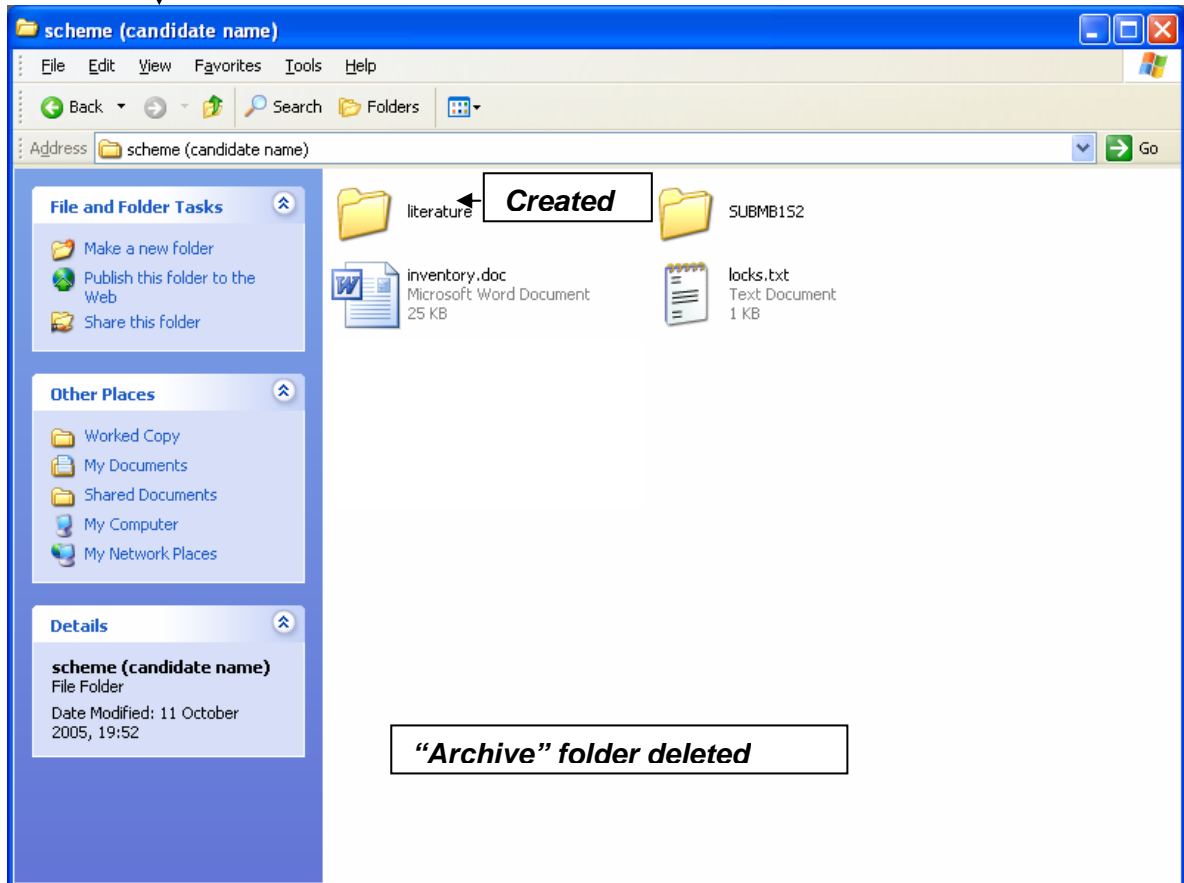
scheme (candidate name)

File Edit View Favorites Tools Help

Back Search Folders

Address scheme (candidate name) Go

File and Folder Tasks

Make a new folder

Publish this folder to the Web

Share this folder

Other Places

Worked Copy

My Documents

Shared Documents

My Computer

My Network Places

Details

scheme (candidate name)
File Folder

Date Modified: 11 October 2005, 19:52

literature

Created

SUBMB1S2

inventory.doc
Microsoft Word Document
25 KB

locks.txt
Text Document
1 KB

“Archive” folder deleted